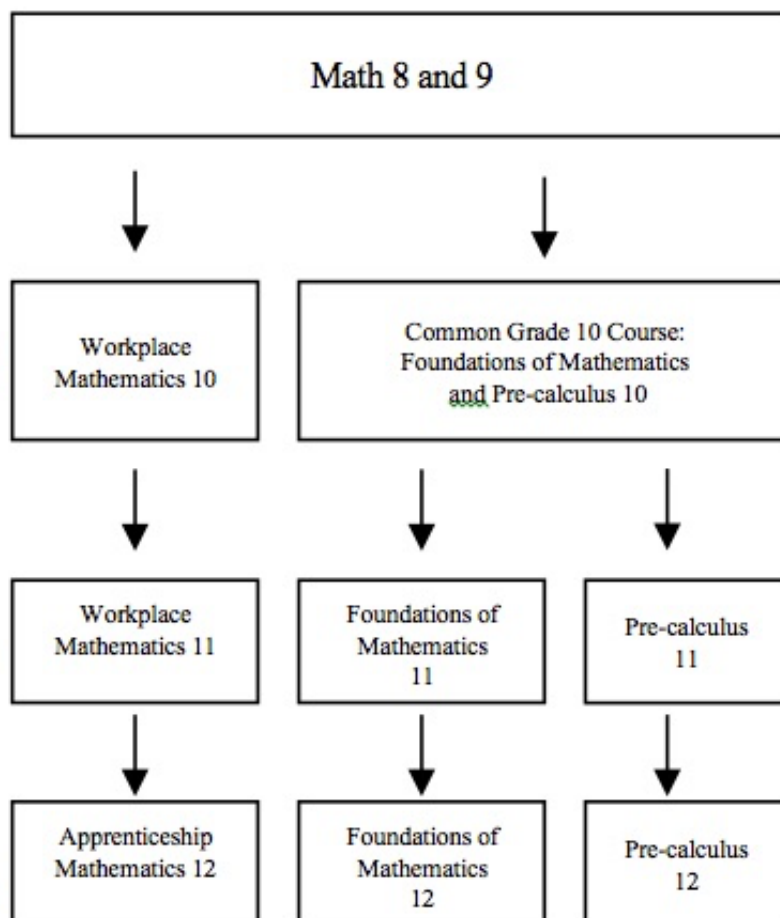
Math 8 and 9

Workplace Mathematics 10

Common Grade 10 Course: Foundations of Mathematics and Pre-calculus 10

Workplace Mathematics 11

Foundations of Mathematics 11

Pre-calculus 11

Apprenticeship Mathematics 12

Foundations of Mathematics 12

Pre-calculus 12